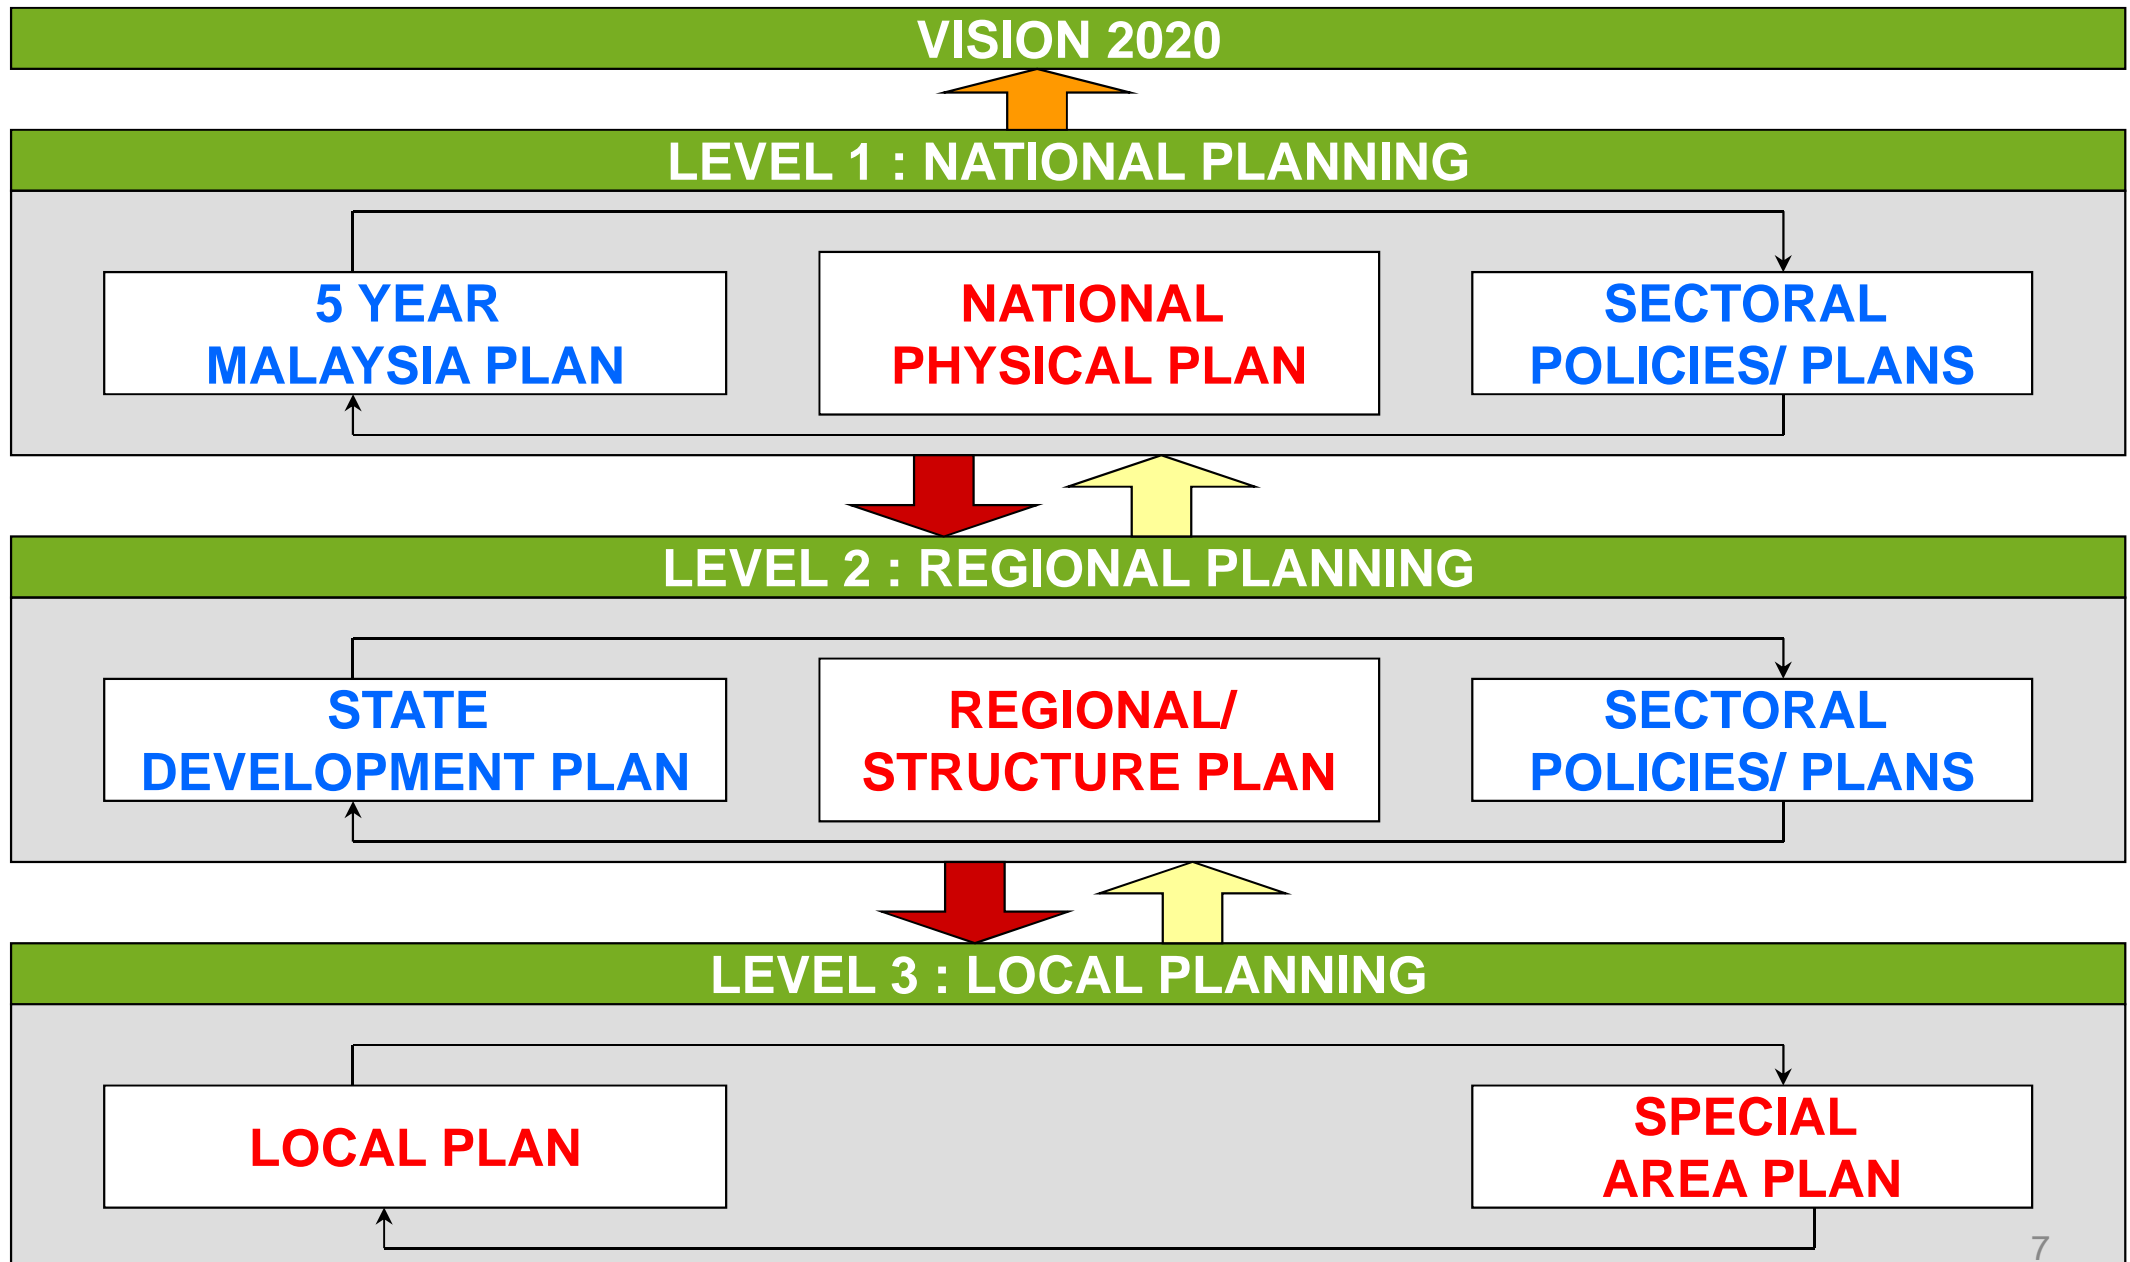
VISION 2020

LEVEL 1 : NATIONAL PLANNING

5 YEAR MALAYSIA PLAN

NATIONAL PHYSICAL PLAN

SECTORAL POLICIES/ PLANS

LEVEL 2 : REGIONAL PLANNING

STATE DEVELOPMENT PLAN

REGIONAL/ STRUCTURE PLAN

SECTORAL POLICIES/ PLANS

LEVEL 3 : LOCAL PLANNING

LOCAL PLAN

SPECIAL AREA PLAN

7